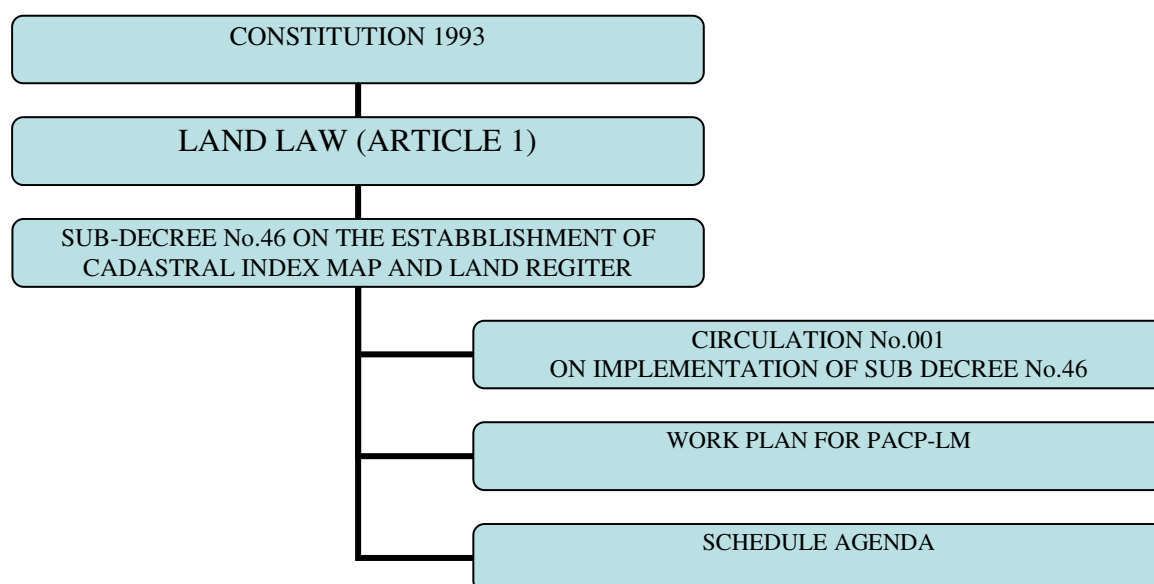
CONSTITUTION 1993

LAND LAW (ARTICLE 1)

SUB-DECREE No.46 ON THE ESTABBLISHMENT OF CADASTRAL INDEX MAP AND LAND REGITER

CIRCULATION No.001
ON IMPLEMENTATION OF SUB DECREE No.46

WORK PLAN FOR PACP-LM

SCHEDULE AGENDA